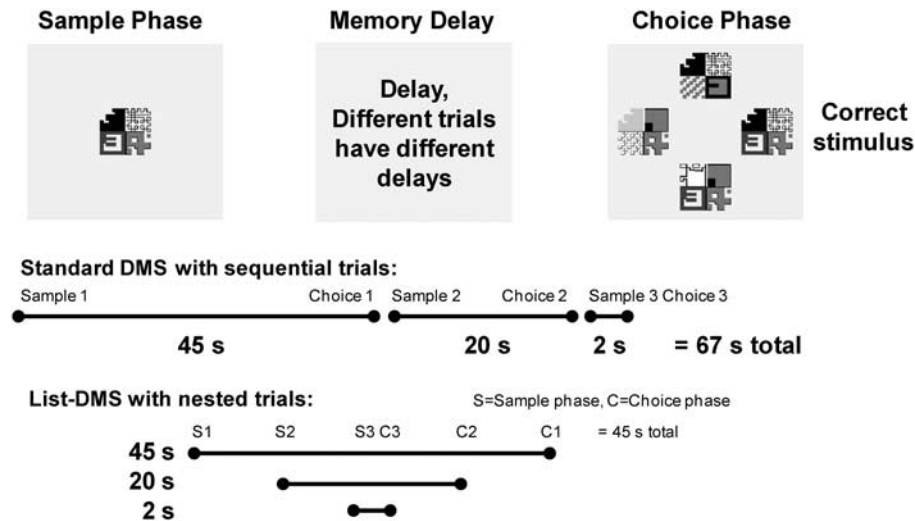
Sample Phase

Memory Delay

Delay, Different trials have different delays

Choice Phase

Correct stimulus

Standard DMS with sequential trials:

Sample 1 Choice 1 Sample 2 Choice 2 Sample 3 Choice 3

45 s 20 s 2 s = 67 s total

List-DMS with nested trials:

S=Sample phase, C=Choice phase

S1 S2 S3 C3 C2 C1 = 45 s total

45 s

20 s

2 s